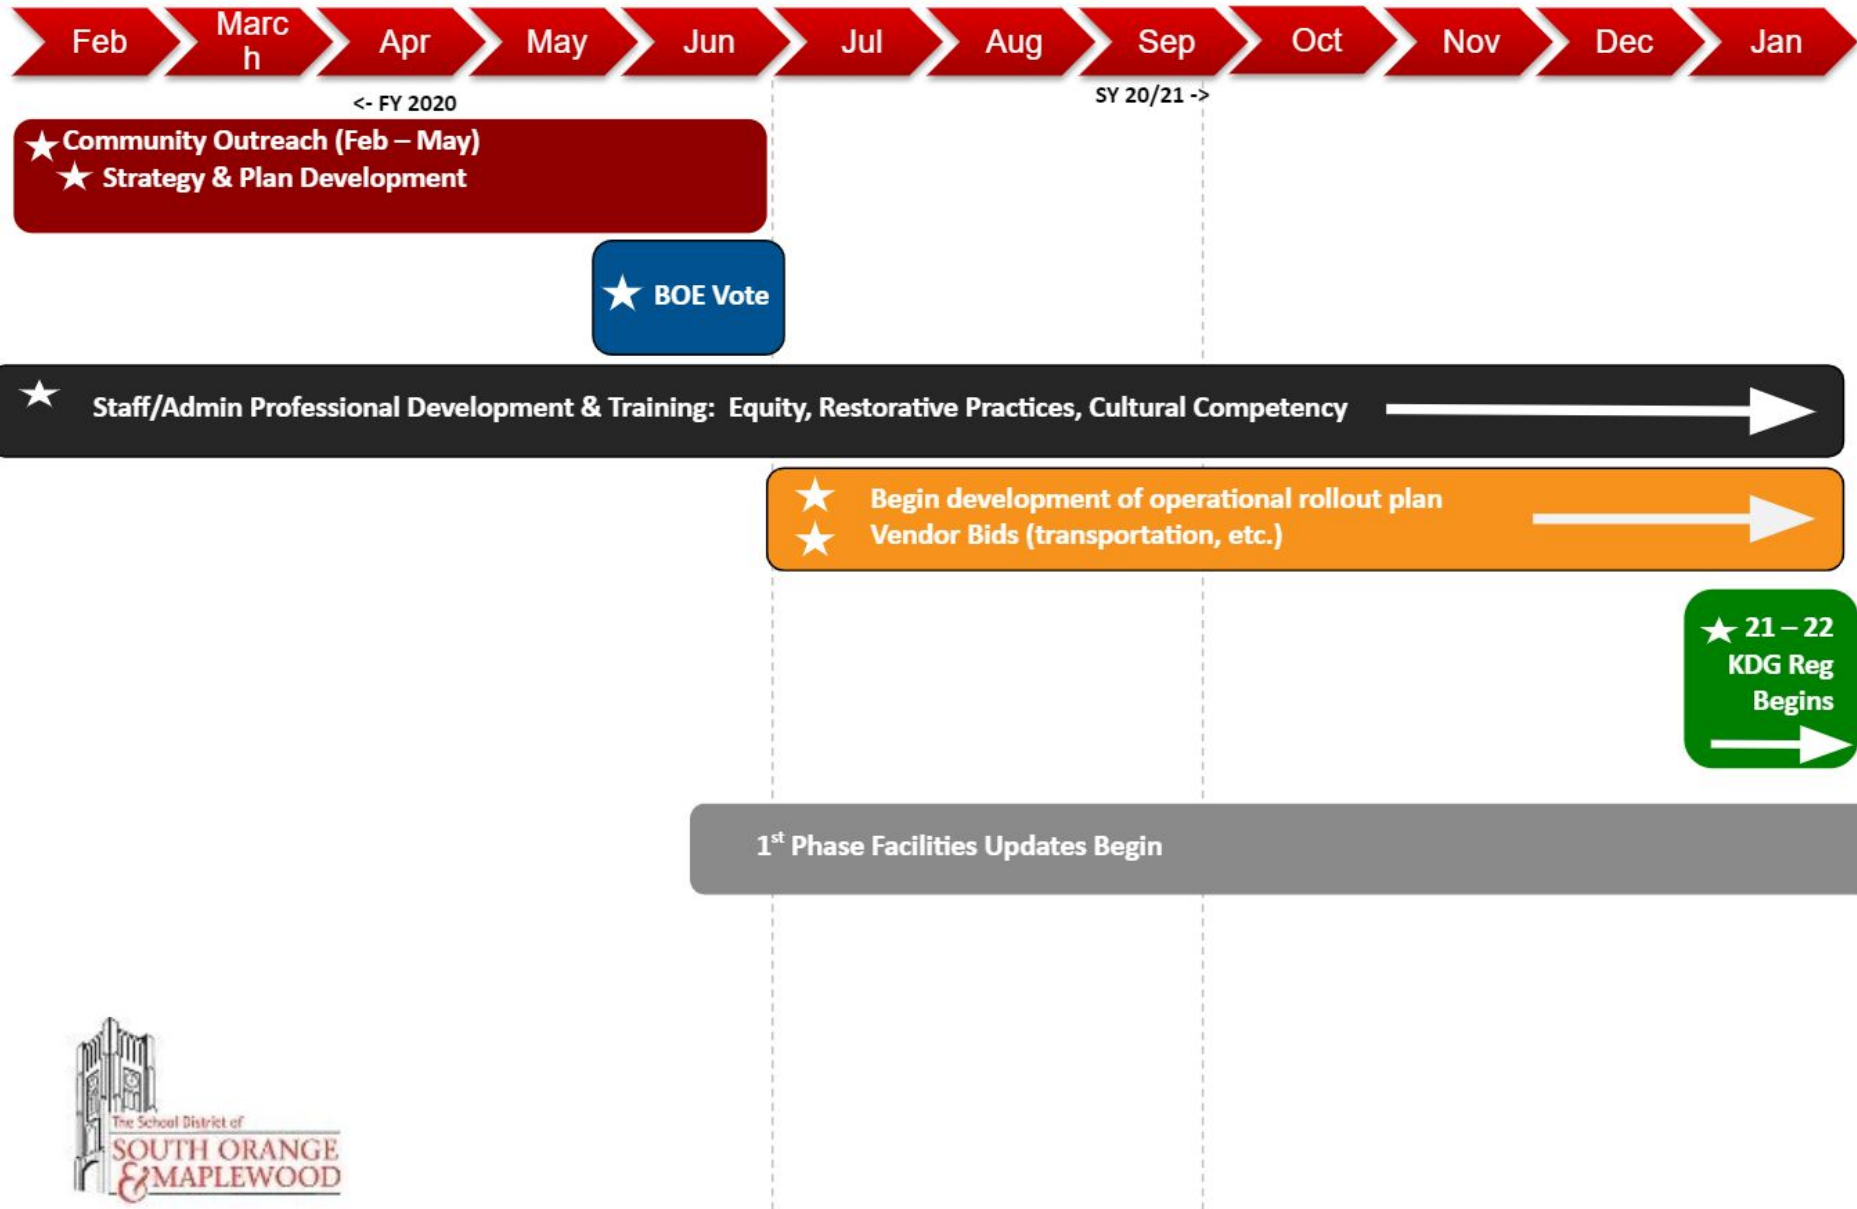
Feb March Apr May Jun Jul Aug Sep Oct Nov Dec Jan

<- FY 2020

SY 20/21 ->

Community Outreach (Feb – May)
Strategy & Plan Development

BOE Vote

Staff/Admin Professional Development & Training: Equity, Restorative Practices, Cultural Competency

Begin development of operational rollout plan
Vendor Bids (transportation, etc.)

21 – 22 KDG Reg Begins

1$^{st}$ Phase Facilities Updates Begin

The School District of SOUTH ORANGE & MAPLEWOOD